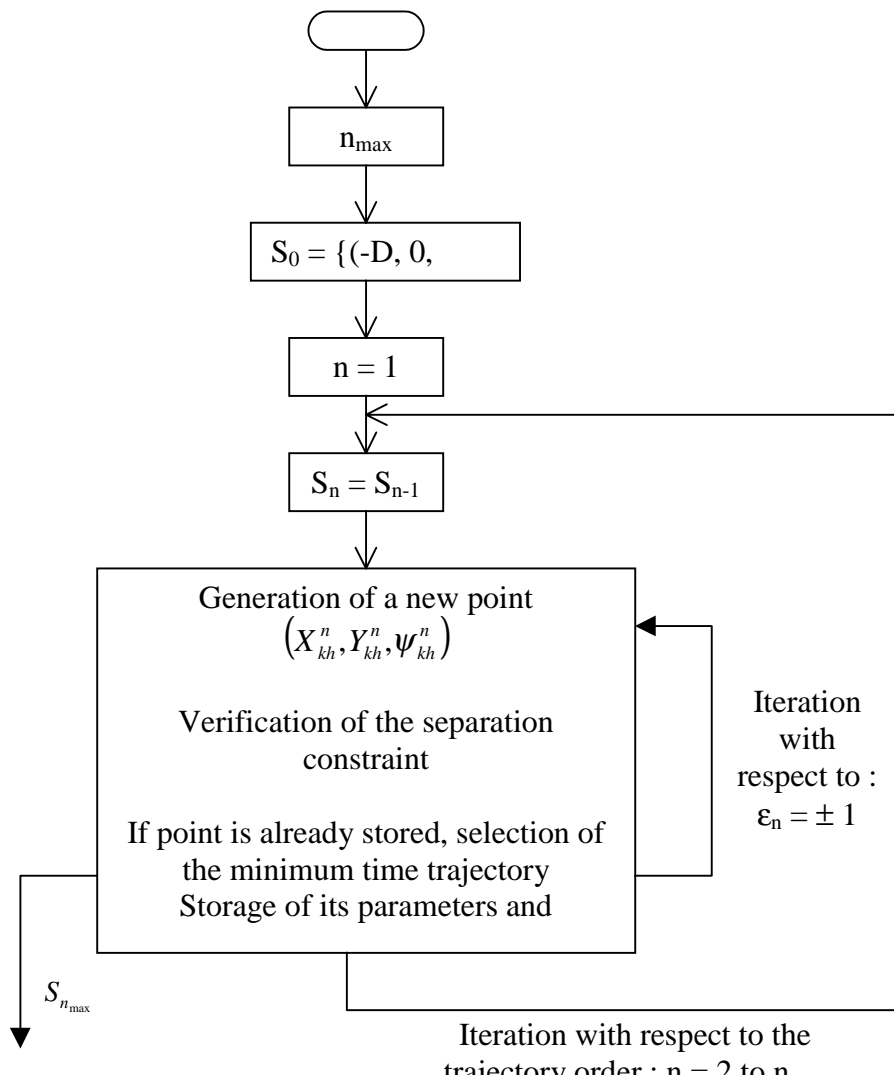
$n_{max}$

$S_0 = \{(-D, 0,$

n = 1

$S_n = S_{n-1}$

Generation of a new point
$\left(X_{kh}^{n}, Y_{kh}^{n}, \psi_{kh}^{n}\right)$

Verification of the separation constraint

If point is already stored, selection of the minimum time trajectory
Storage of its parameters and

Iteration with respect to :
$\varepsilon_n = \pm 1$

$S_{n_{\max}}$

Iteration with respect to the
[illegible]